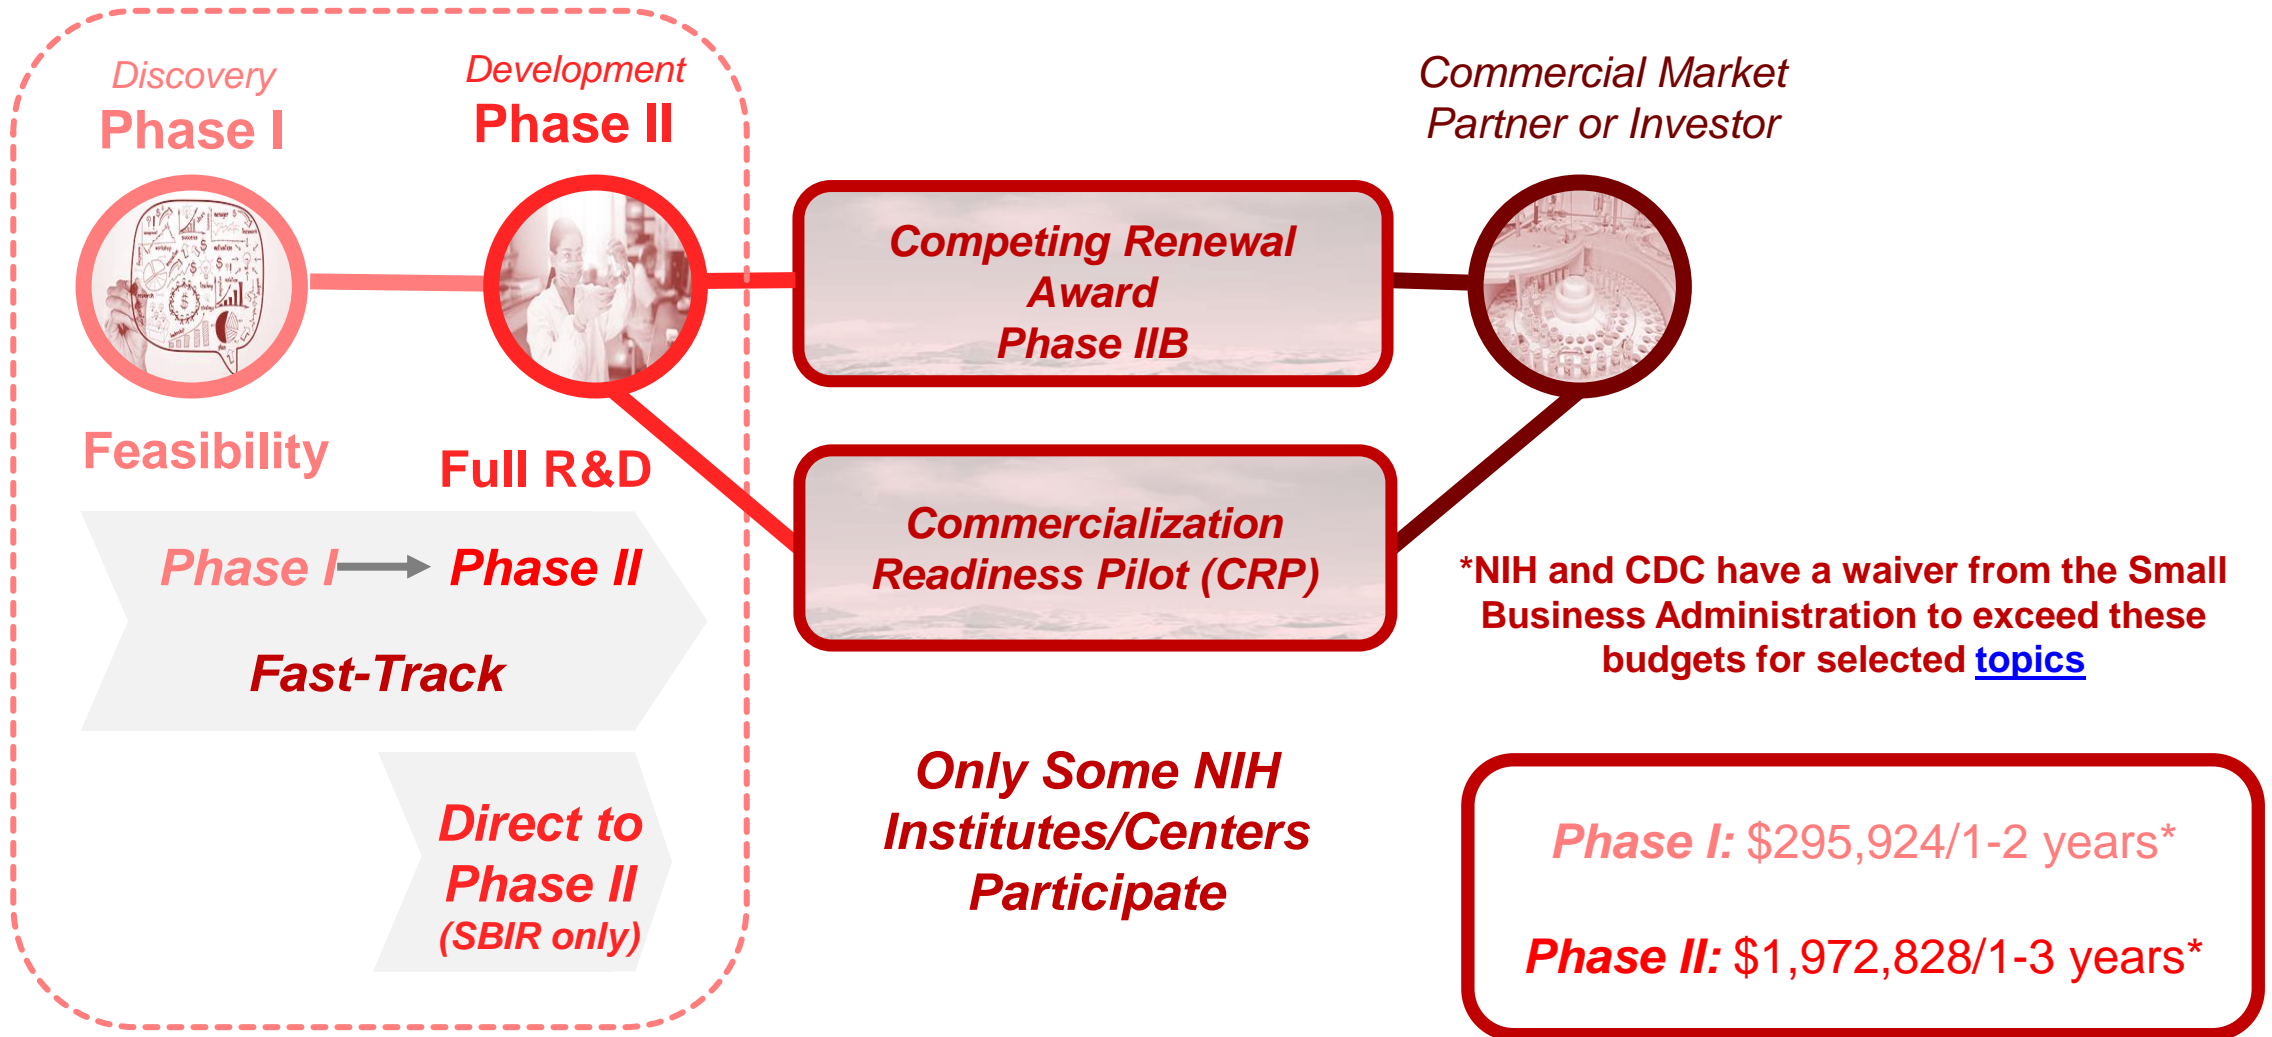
Discovery
Phase I

Development
Phase II

Commercial Market
Partner or Investor

Competing Renewal Award Phase IIB

Feasibility

Full R&D

Phase I → Phase II

Fast-Track

Commercialization Readiness Pilot (CRP)

*NIH and CDC have a waiver from the Small Business Administration to exceed these budgets for selected topics

Direct to Phase II (SBIR only)

Only Some NIH Institutes/Centers Participate

Phase I: $295,924/1-2 years*

Phase II: $1,972,828/1-3 years*